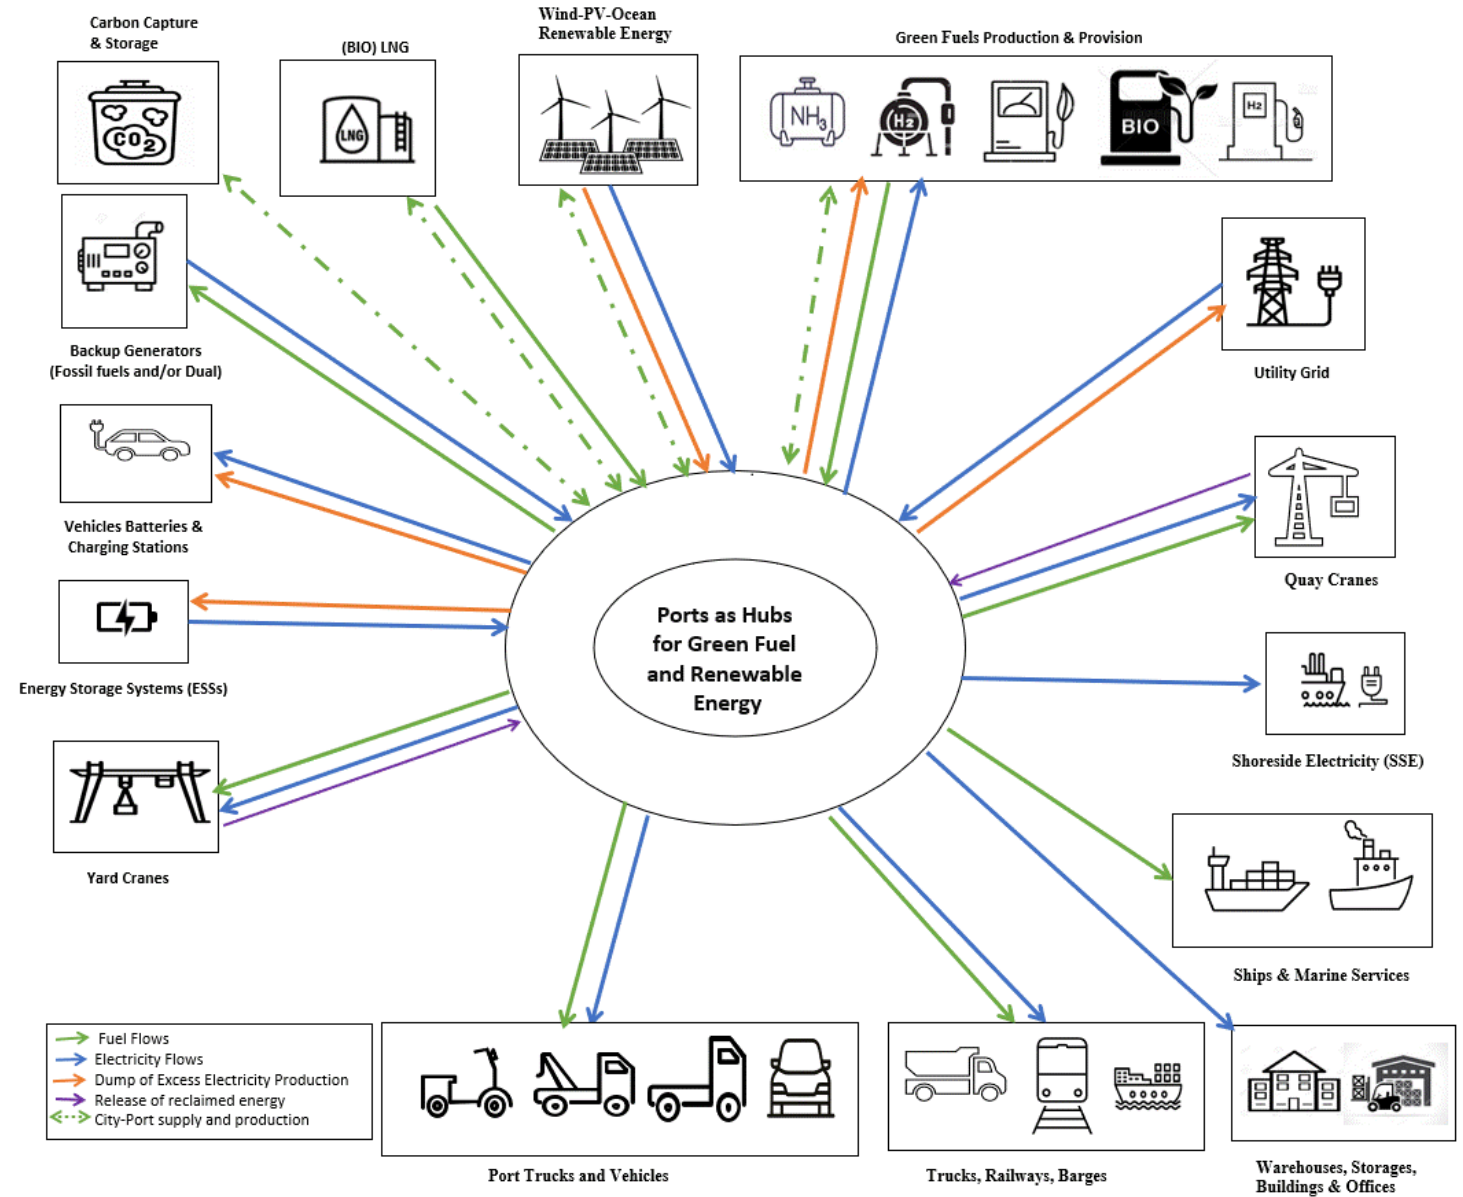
Carbon Capture & Storage

(BIO) LNG

Wind-PV-Ocean Renewable Energy

Green Fuels Production & Provision

$NH_3$

$H_2$

BIO

H2

CO2

LNG

Backup Generators (Fossil fuels and/or Dual)

Utility Grid

Vehicles Batteries & Charging Stations

Quay Cranes

Ports as Hubs for Green Fuel and Renewable Energy

Energy Storage Systems (ESSs)

Shoreside Electricity (SSE)

Yard Cranes

Ships & Marine Services

Fuel Flows
Electricity Flows
Dump of Excess Electricity Production
Release of reclaimed energy
City-Port supply and production

Port Trucks and Vehicles

Trucks, Railways, Barges

Warehouses, Storages, Buildings & Offices